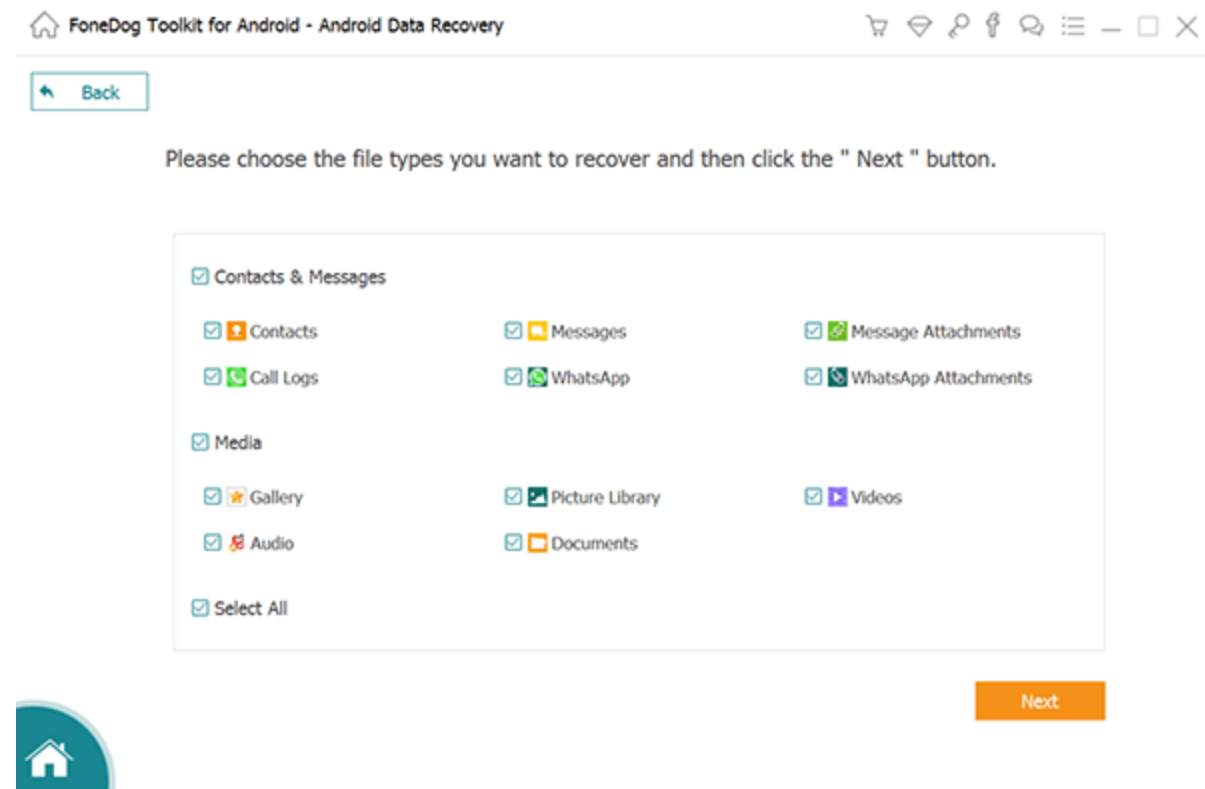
FoneDog Toolkit for Android - Android Data Recovery

Back

Please choose the file types you want to recover and then click the " Next " button.

Contacts & Messages

Contacts
Messages
Message Attachments
Call Logs
WhatsApp
WhatsApp Attachments

Media

Gallery
Picture Library
Videos
Audio
Documents

Select All

Next